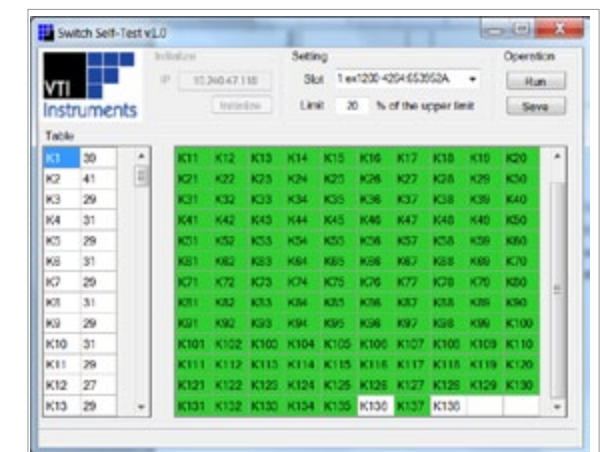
Switch Self-Test v1.0

VTI Instruments

Initialize
IP 10.240.47.118
Initialize

Setting
Slot 1 ex1200-4204:653552A
Limit 20 % of the upper limit

Operation
Run
Save

Table

| K1 | 30 |
|---|---|
| K2 | 41 |
| K3 | 29 |
| K4 | 31 |
| K5 | 29 |
| K6 | 31 |
| K7 | 29 |
| K8 | 31 |
| K9 | 29 |
| K10 | 31 |
| K11 | 29 |
| K12 | 27 |
| K13 | 29 |

| K11 | K12 | K13 | K14 | K15 | K16 | K17 | K18 | K19 | K20 |
|---|---|---|---|---|---|---|---|---|---|
| K21 | K22 | K23 | K24 | K25 | K26 | K27 | K28 | K29 | K30 |
| K31 | K32 | K33 | K34 | K35 | K36 | K37 | K38 | K39 | K40 |
| K41 | K42 | K43 | K44 | K45 | K46 | K47 | K48 | K49 | K50 |
| K51 | K52 | K53 | K54 | K55 | K56 | K57 | K58 | K59 | K60 |
| K61 | K62 | K63 | K64 | K65 | K66 | K67 | K68 | K69 | K70 |
| K71 | K72 | K73 | K74 | K75 | K76 | K77 | K78 | K79 | K80 |
| K81 | K82 | K83 | K84 | K85 | K86 | K87 | K88 | K89 | K90 |
| K91 | K92 | K93 | K94 | K95 | K96 | K97 | K98 | K99 | K100 |
| K101 | K102 | K103 | K104 | K105 | K106 | K107 | K108 | K109 | K110 |
| K111 | K112 | K113 | K114 | K115 | K116 | K117 | K118 | K119 | K120 |
| K121 | K122 | K123 | K124 | K125 | K126 | K127 | K128 | K129 | K130 |
| K131 | K132 | K133 | K134 | K135 | K136 | K137 | K138 | | |